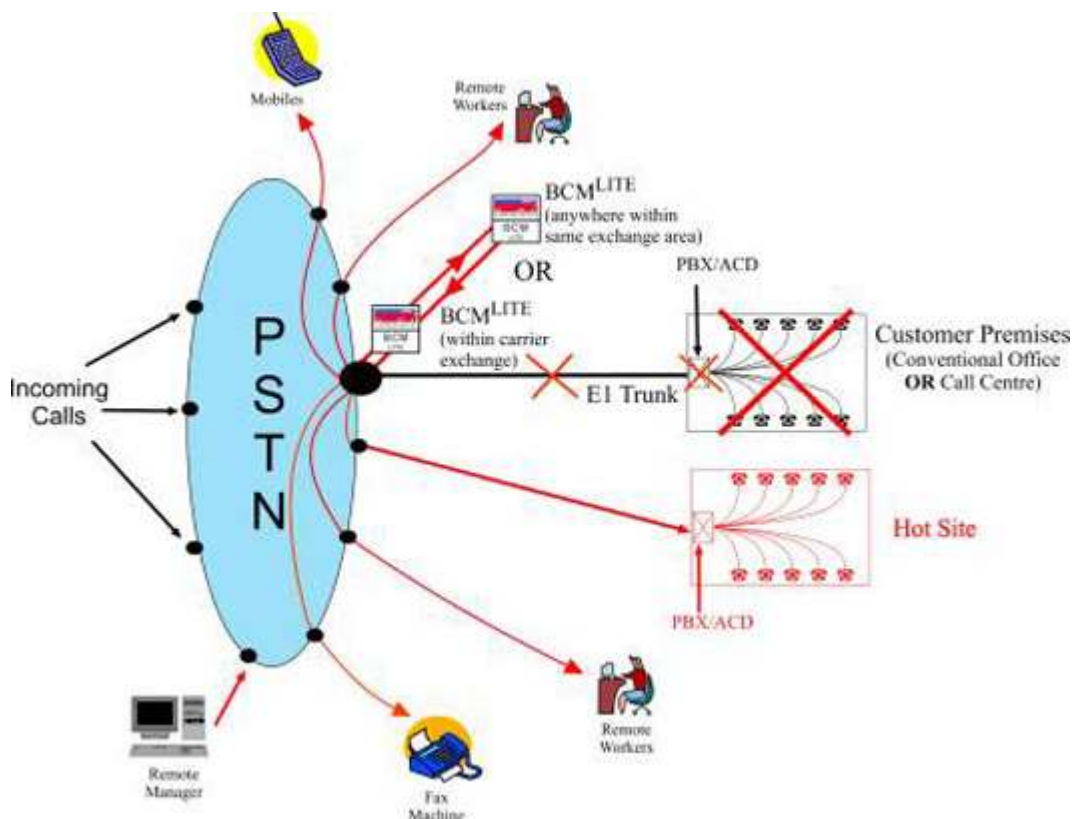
Mobiles

Remote Workers

BCM$^{LITE}$
(anywhere within same exchange area)

OR

PBX/ACD

BCM$^{LITE}$
(within carrier exchange)

Customer Premises
(Conventional Office **OR** Call Centre)

P
S
T
N

Incoming Calls

E1 Trunk

Hot Site

PBX/ACD

Remote Manager

Fax Machine

Remote Workers